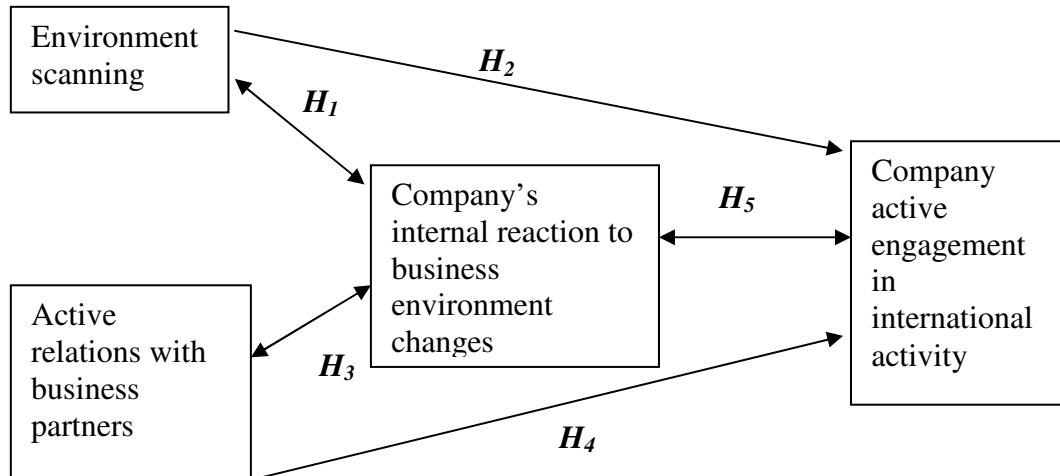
Environment scanning

$H_2$

$H_1$

Company's internal reaction to business environment changes

$H_5$

Company active engagement in international activity

Active relations with business partners

$H_3$

$H_4$